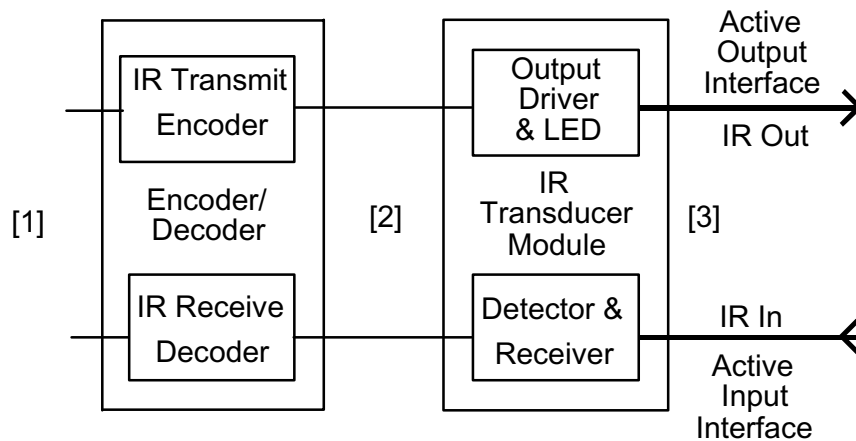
Active Output Interface

IR Out

IR Transmit Encoder

Encoder/ Decoder

IR Receive Decoder

[1]

[2]

Output Driver & LED

IR Transducer Module

Detector & Receiver

[3]

IR In

Active Input Interface